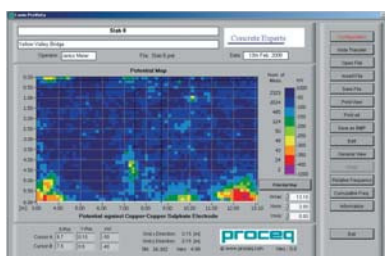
Slab 8
Yellow Valley Bridge
Concrete Experts
Operator: Janice Meyer
File: Slab 8.pot
Date: 13th Feb. 2006
Potential Map
Num. of Meas.
Potential against Copper-Copper Sulphate Electrode
Configuration
Data Transfer
Open File
Save File
Print View
Print all
Save as BMP
Exit
Relative Frequency
Cumulative Freq.
Information
Exit
proceq
www.proceq.com